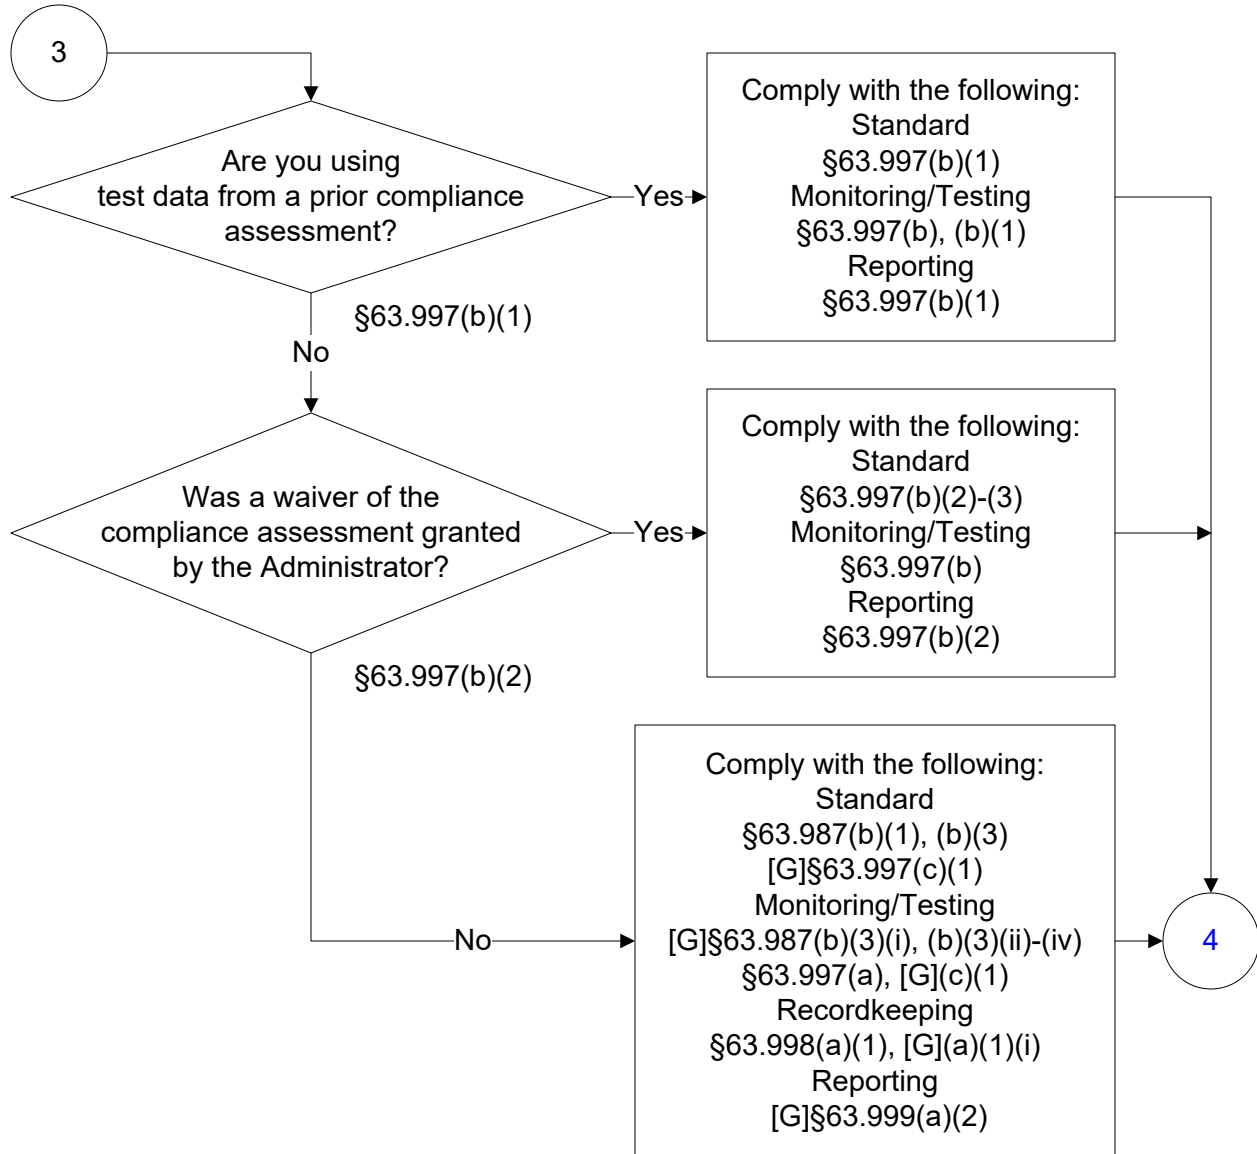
3

Are you using test data from a prior compliance assessment?

§63.997(b)(1)

Yes

Comply with the following:
Standard
§63.997(b)(1)
Monitoring/Testing
§63.997(b), (b)(1)
Reporting
§63.997(b)(1)

No

Was a waiver of the compliance assessment granted by the Administrator?

§63.997(b)(2)

Yes

Comply with the following:
Standard
§63.997(b)(2)-(3)
Monitoring/Testing
§63.997(b)
Reporting
§63.997(b)(2)

No

Comply with the following:
Standard
§63.987(b)(1), (b)(3)
[G]§63.997(c)(1)
Monitoring/Testing
[G]§63.987(b)(3)(i), (b)(3)(ii)-(iv)
§63.997(a), [G](c)(1)
Recordkeeping
§63.998(a)(1), [G](a)(1)(i)
Reporting
[G]§63.999(a)(2)

4